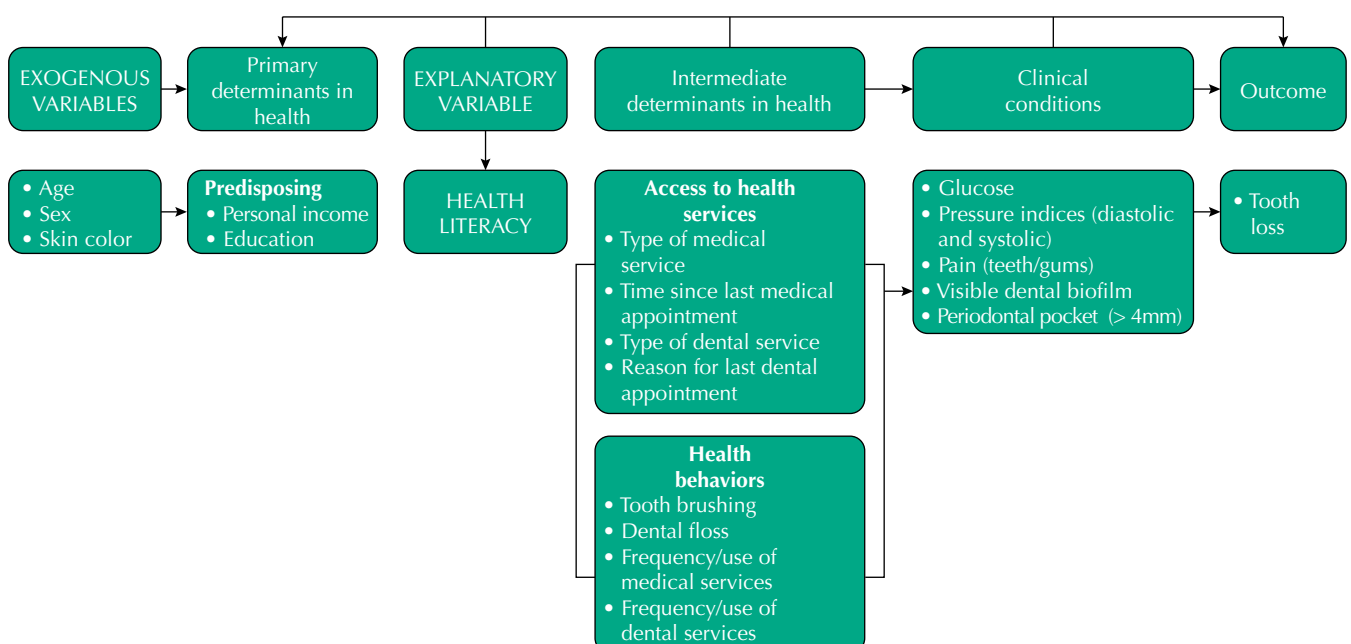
EXOGENOUS VARIABLES

Primary determinants in health

EXPLANATORY VARIABLE

Intermediate determinants in health

Clinical conditions

Outcome

• Age
• Sex
• Skin color

**Predisposing**
• Personal income
• Education

HEALTH LITERACY

**Access to health services**
• Type of medical service
• Time since last medical appointment
• Type of dental service
• Reason for last dental appointment

**Health behaviors**
• Tooth brushing
• Dental floss
• Frequency/use of medical services
• Frequency/use of dental services

• Glucose
• Pressure indices (diastolic and systolic)
• Pain (teeth/gums)
• Visible dental biofilm
• Periodontal pocket (> 4mm)

• Tooth loss